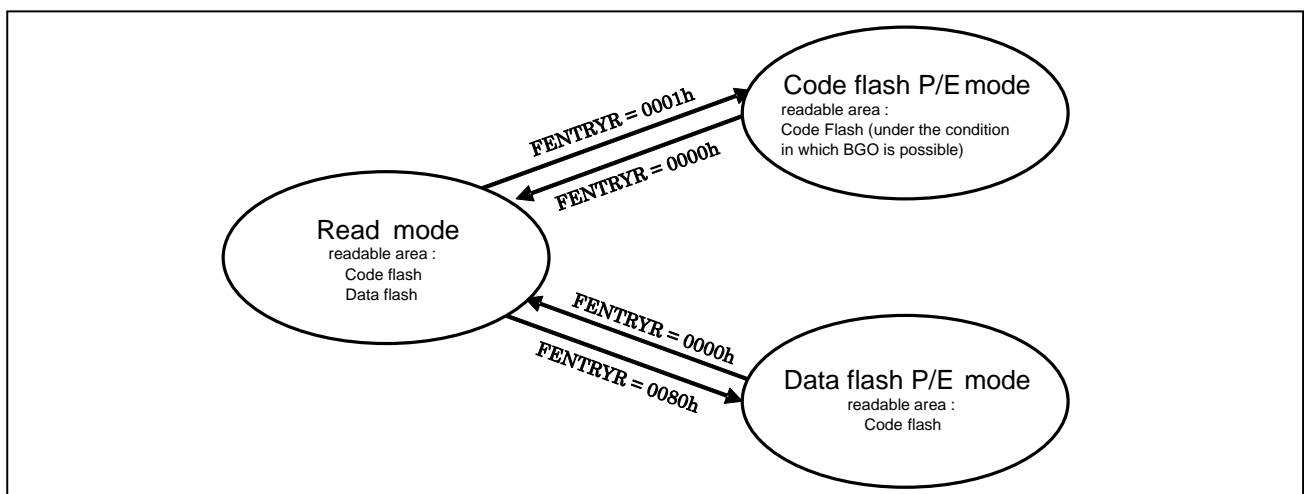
Code flash P/E mode
readable area :
Code Flash (under the condition in which BGO is possible)

FENTRYR = 0001h

FENTRYR = 0000h

Read mode
readable area :
Code flash
Data flash

FENTRYR = 0000h

FENTRYR = 0080h

Data flash P/E mode
readable area :
Code flash